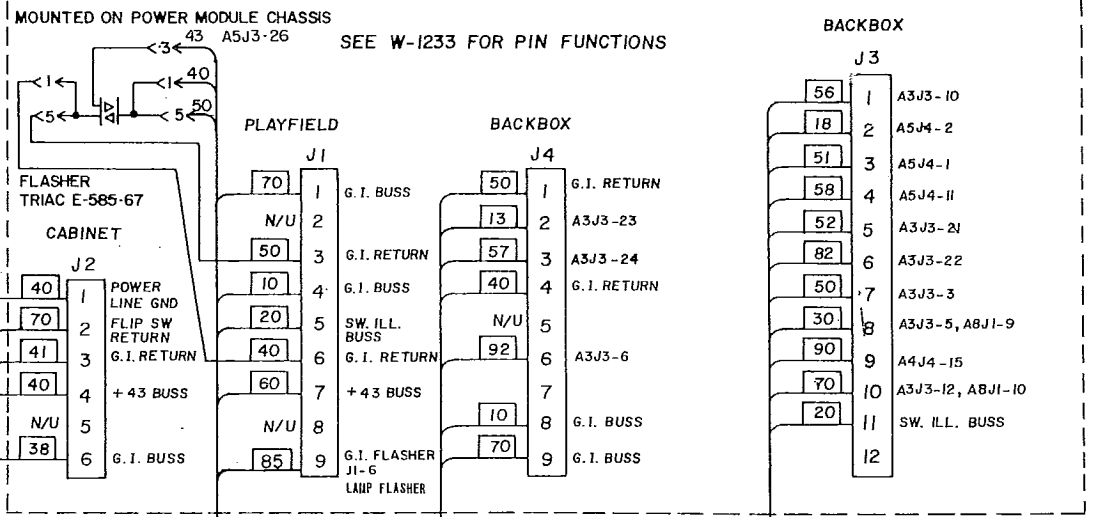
MOUNTED ON POWER MODULE CHASSIS
43 A5J3-26
SEE W-1233 FOR PIN FUNCTIONS
BACKBOX
J3
<3
<1 <1 40
<5 <5 50

PLAYFIELD
J1

BACKBOX
J4

FLASHER TRIAC E-585-67

CABINET
J2

| J2 pin | Wire | Function |
|---|---|---|
| 1 | 40 | POWER LINE GND |
| 2 | 70 | FLIP SW RETURN |
| 3 | 41 | G.I. RETURN |
| 4 | 40 | + 43 BUSS |
| 5 | N/U | |
| 6 | 38 | G.I. BUSS |

| J1 pin | Wire | Function |
|---|---|---|
| 1 | 70 | G.I. BUSS |
| 2 | N/U | |
| 3 | 50 | G.I. RETURN |
| 4 | 10 | G.I. BUSS |
| 5 | 20 | SW. ILL. BUSS |
| 6 | 40 | G.I. RETURN |
| 7 | 60 | +43 BUSS |
| 8 | N/U | |
| 9 | 85 | G.I. FLASHER J1-6 LAMP FLASHER |

| J4 pin | Wire | Function |
|---|---|---|
| 1 | 50 | G.I. RETURN |
| 2 | 13 | A3J3-23 |
| 3 | 57 | A3J3-24 |
| 4 | 40 | G.I. RETURN |
| 5 | N/U | |
| 6 | 92 | A3J3-6 |
| 7 | | |
| 8 | 10 | G.I. BUSS |
| 9 | 70 | G.I. BUSS |

| J3 pin | Wire | Function |
|---|---|---|
| 1 | 56 | A3J3-10 |
| 2 | 18 | A5J4-2 |
| 3 | 51 | A5J4-1 |
| 4 | 58 | A5J4-11 |
| 5 | 52 | A3J3-21 |
| 6 | 82 | A3J3-22 |
| 7 | 50 | A3J3-3 |
| 8 | 30 | A3J3-5, A8J1-9 |
| 9 | 90 | A4J4-15 |
| 10 | 70 | A3J3-12, A8J1-10 |
| 11 | 20 | SW. ILL. BUSS |
| 12 | | |